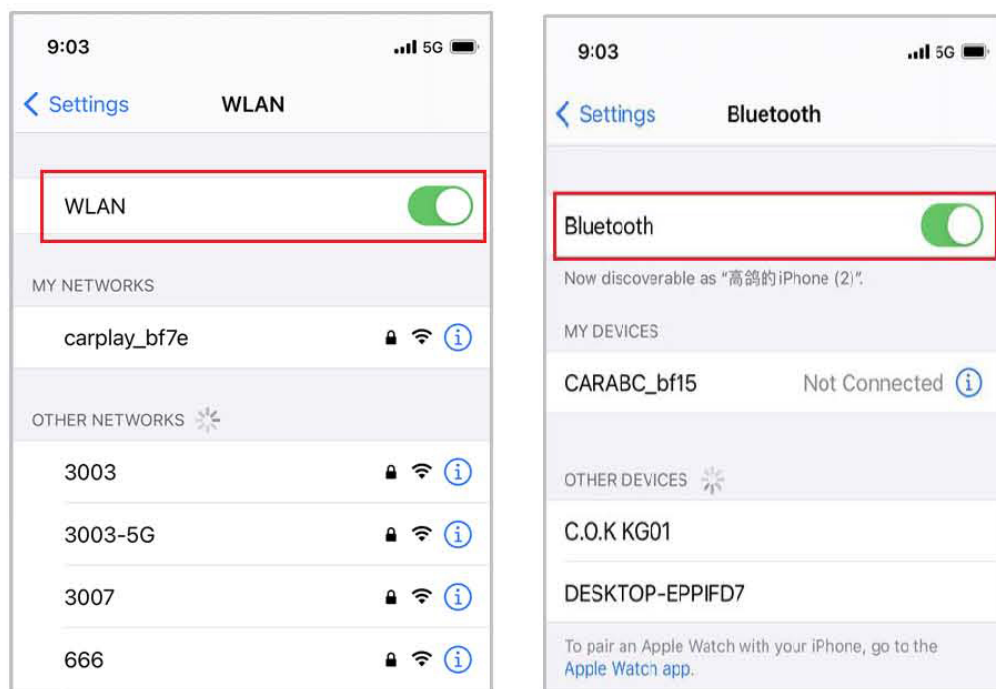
9:03

5G

Settings

WLAN

WLAN

MY NETWORKS

carplay_bf7e

OTHER NETWORKS

3003

3003-5G

3007

666

9:03

5G

Settings

Bluetooth

Bluetooth

Now discoverable as "高鸽的iPhone (2)".

MY DEVICES

CARABC_bf15

Not Connected

OTHER DEVICES

C.O.K KG01

DESKTOP-EPPIFD7

To pair an Apple Watch with your iPhone, go to the Apple Watch app.